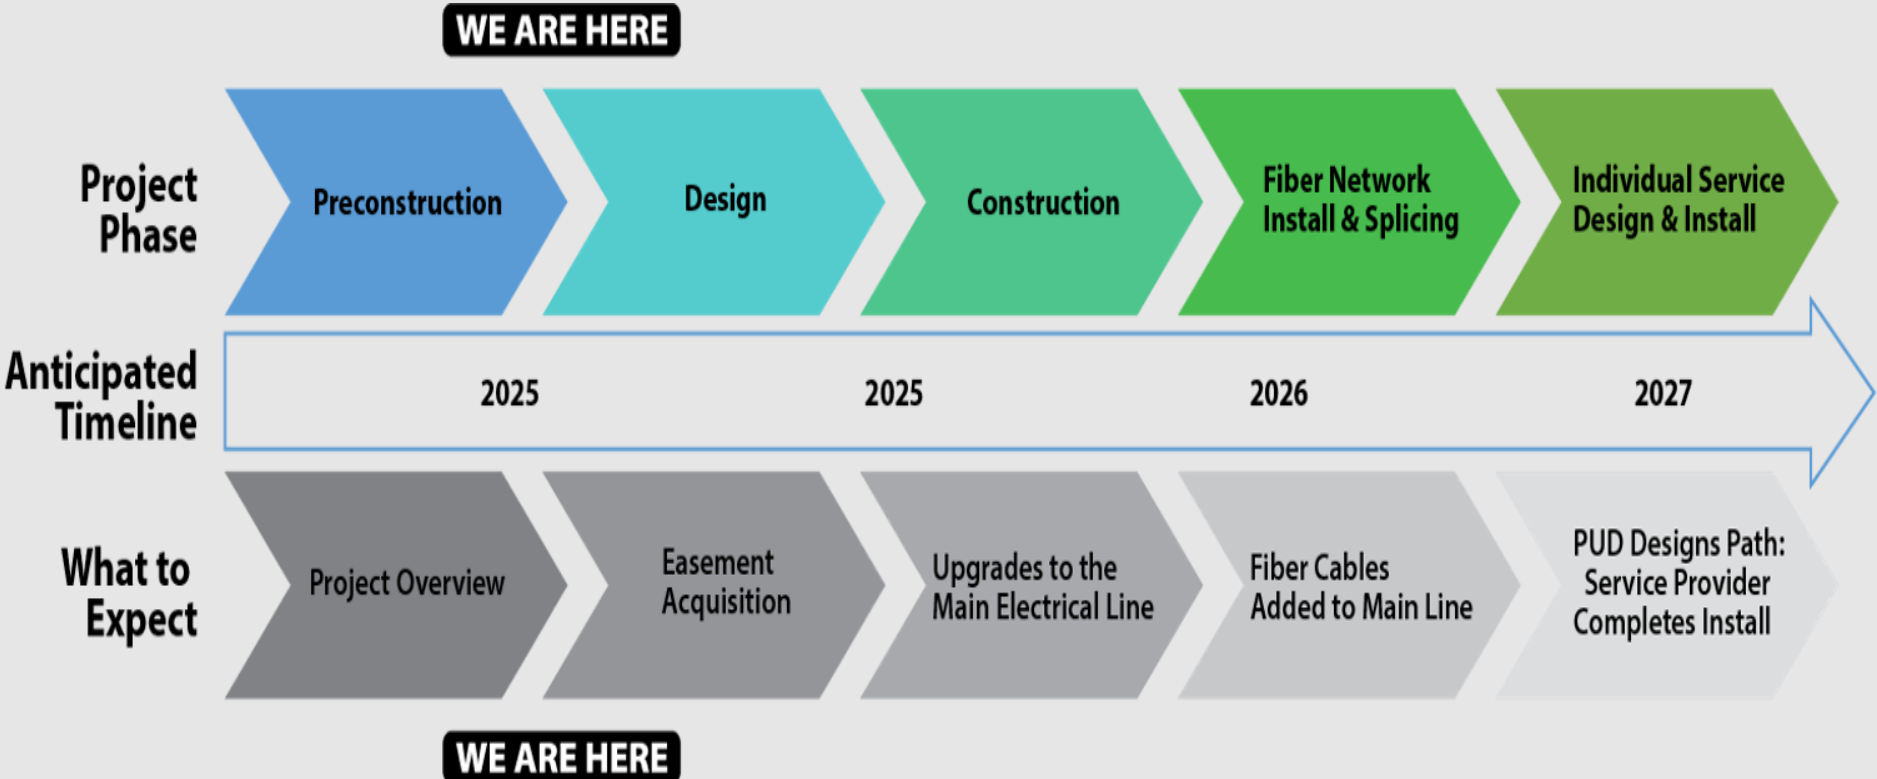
WE ARE HERE

Project Phase

Preconstruction

Design

Construction

Fiber Network Install & Splicing

Individual Service Design & Install

Anticipated Timeline

2025

2025

2026

2027

What to Expect

Project Overview

Easement Acquisition

Upgrades to the Main Electrical Line

Fiber Cables Added to Main Line

PUD Designs Path: Service Provider Completes Install

WE ARE HERE